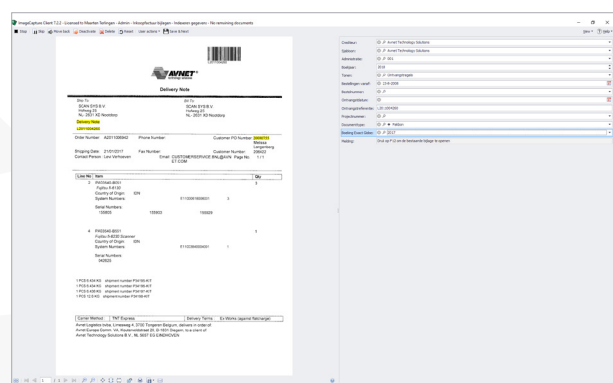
ImageCapture Client 7.2.2 - Licensed to Maarten Teelingen - Admin - Inkoopfactuur bijlagen - Indexeren gegevens - No remaining documents

Stop | Skip | Move back | Clear/Undo | Delete | Reset | User actions | Save & Next

Delivery Note

Ship To:
SCAN SYS B.V.
Hofweg 33
NL - 2031 XD Noordwijk

Bill To:
SCAN SYS B.V.
Hofweg 33
NL - 2031 XD Noordwijk

Delivery Note

Order Number: | Phone Number | Customer PO Number
Shipping Date: 21/01/2017 | Fax Number: | Customer Number: 206622
Contact Person: | Email: CUSTOMERSERVICE.BNL@AVNET.COM | Page No. 1 / 1

| Line No | Item | Qty |
|---|---|---|
| 2 | Fujitsu fi-6130 | 3 |
| | Country of Origin: | |
| | System Numbers: | |
| | Serial Numbers: | |
| 4 | Fujitsu fi-6230 Scanner | 1 |
| | Country of Origin: | |
| | System Numbers: | |
| | Serial Numbers: | |

| Carrier Method | TNT Express | Delivery Terms | Ex Works (against Rekening) |
|---|---|---|---|

Avnet Logistics Indie, Limesweg 4, 3700 Tongeren Belgium; delivers in order of:
Avnet Europe Comm. VA, ...
Avnet Technology Solutions B.V., NL 5657 EG EINDHOVEN

Crediteur: | Avnet Technology Solutions
Opdrachtgever: | Avnet Technology Solutions
Administratie: | 001
Boekjaar: | 2016
Type: | Ontvangstregels
Bestellingen: | 2016-2000
Bestelnummer:
Ontvangstdatum:
Ontvangstreferentie: | DR-000000
Projectnummer:
Documenttype: | Pakbon
Boeking Export Datum: | 2017
Melding: | Druk op F12 om de beoogde bijlage te openen